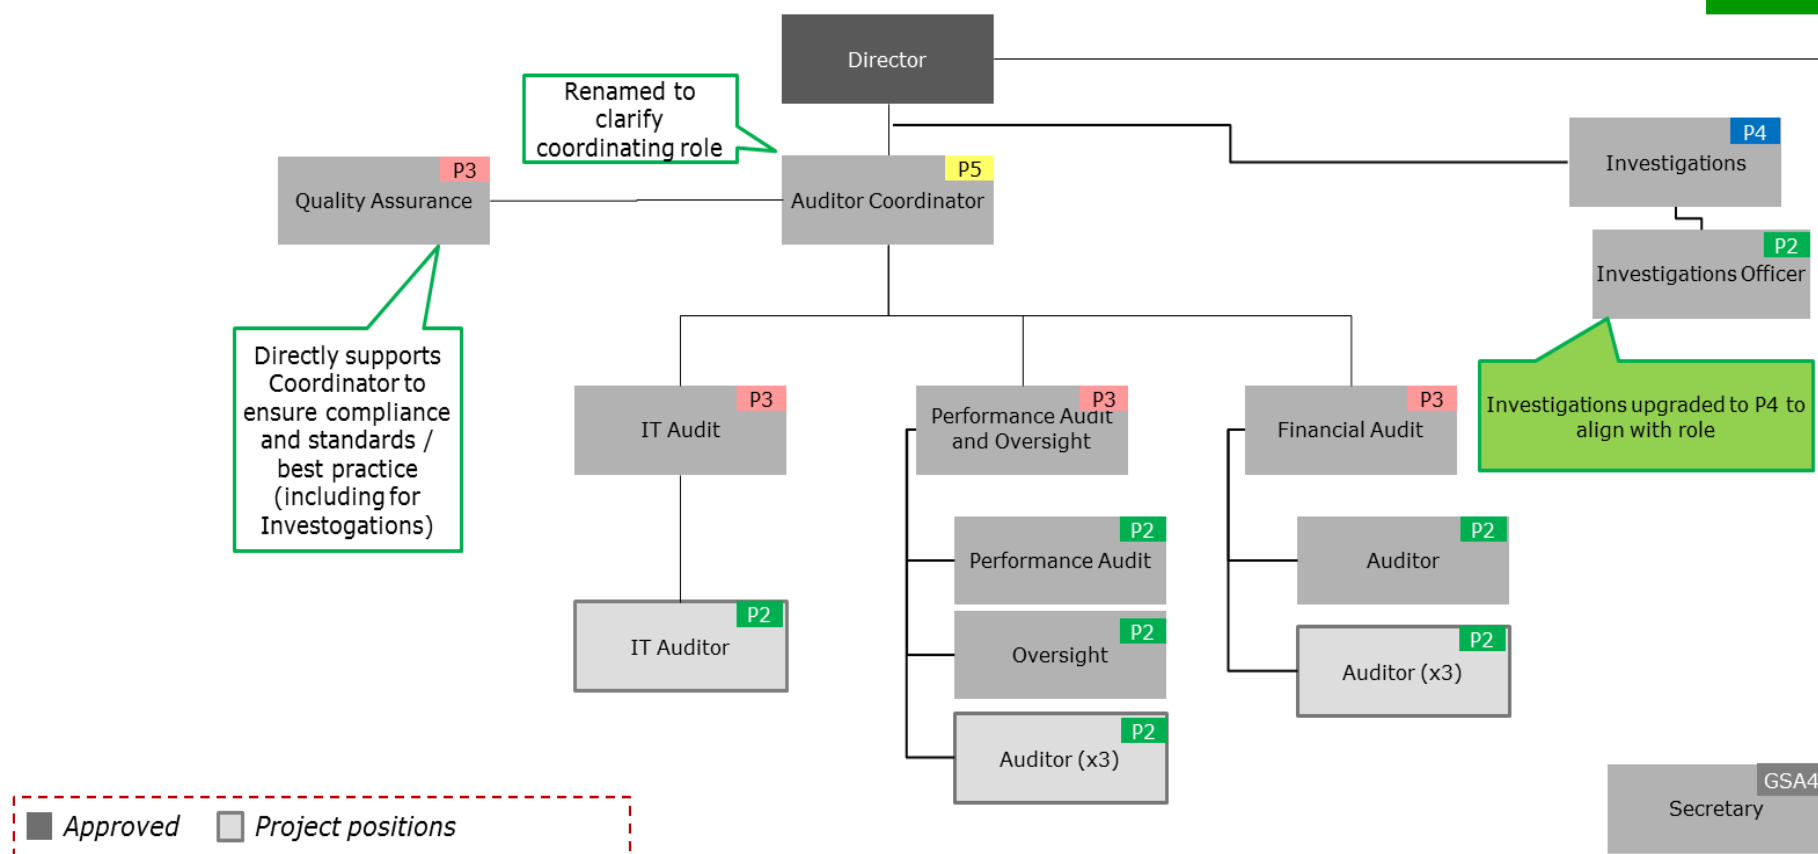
Director

Renamed to clarify coordinating role

P3
Quality Assurance

P5
Auditor Coordinator

P4
Investigations

P2
Investigations Officer

Directly supports Coordinator to ensure compliance and standards / best practice (including for Investogations)

P3
IT Audit

P3
Performance Audit and Oversight

P3
Financial Audit

Investigations upgraded to P4 to align with role

P2
Performance Audit

P2
Auditor

P2
IT Auditor

P2
Oversight

P2
Auditor (x3)

P2
Auditor (x3)

GSA4
Secretary

Approved
Project positions